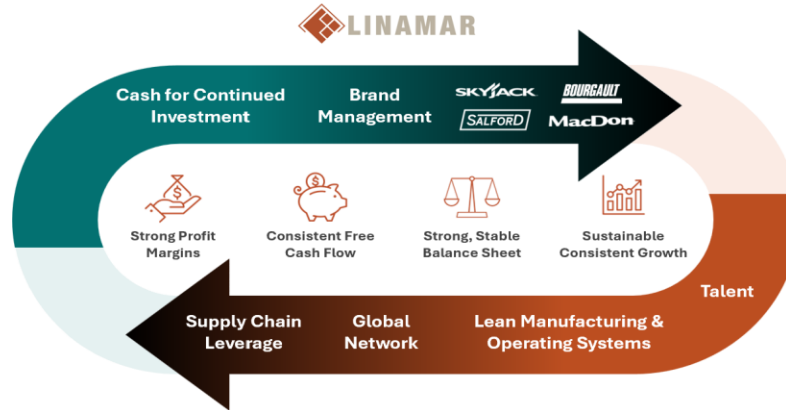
LINAMAR

Cash for Continued Investment

Brand Management

SKYJACK
BOURGAULT
SALFORD
MacDon

Strong Profit Margins

Consistent Free Cash Flow

Strong, Stable Balance Sheet

Sustainable Consistent Growth

Talent

Supply Chain Leverage

Global Network

Lean Manufacturing & Operating Systems